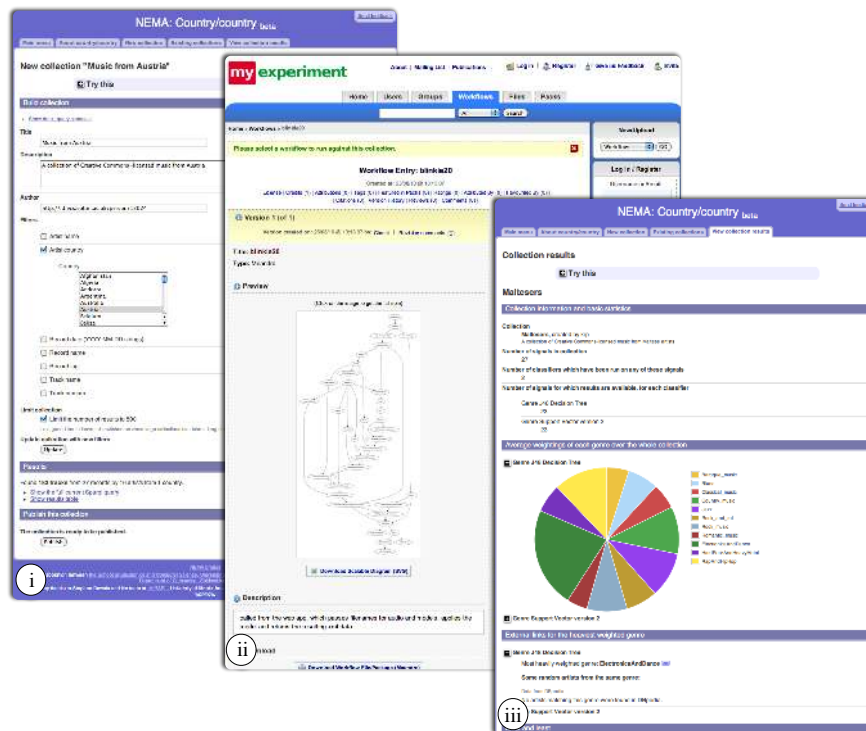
NEMA: Country/country beta

New collection "Music from Austria"

Try this

Build collection

Title

Music from Austria

Description

A collection of Creative Commons licensed music from Austria

Author

Filters

Artist name

Artist country

Country

Afghanistan
Albania
Andorra
Argentina
Australia
Austria
Belgium
Bolivia

Record name

Track name

Limit collection

Limit the number of signals to 500

Update

Results

Publish this collection

Publish

i

myexperiment

Home Users Groups Workflows Files Packs

Search

Please select a workflow to run against this collection.

Workflow Entry: blinkie20

Version 1 (of 1)

Title: blinkie20

Type: Workflow

Preview

Download Scufl diagram

Description

ii

NEMA: Country/country beta

Collection results

Try this

Maltesers

Collection information and basic statistics

Collection

Number of signals in collection

27

Number of classifiers which have been run on any of these signals

2

Number of signals for which results are available, for each classifier

Genre J48 Decision Tree

Genre Support Vector Machine version 2

Average weightings of each genre over the whole collection

Genre J48 Decision Tree

Genre Support Vector version 2

External links for the heaviest weighted genre

Genre J48 Decision Tree

Most heavily weighted genre: ElectronicaAndDance

Some random artists from the same genre:

iii

Support Vector version 2